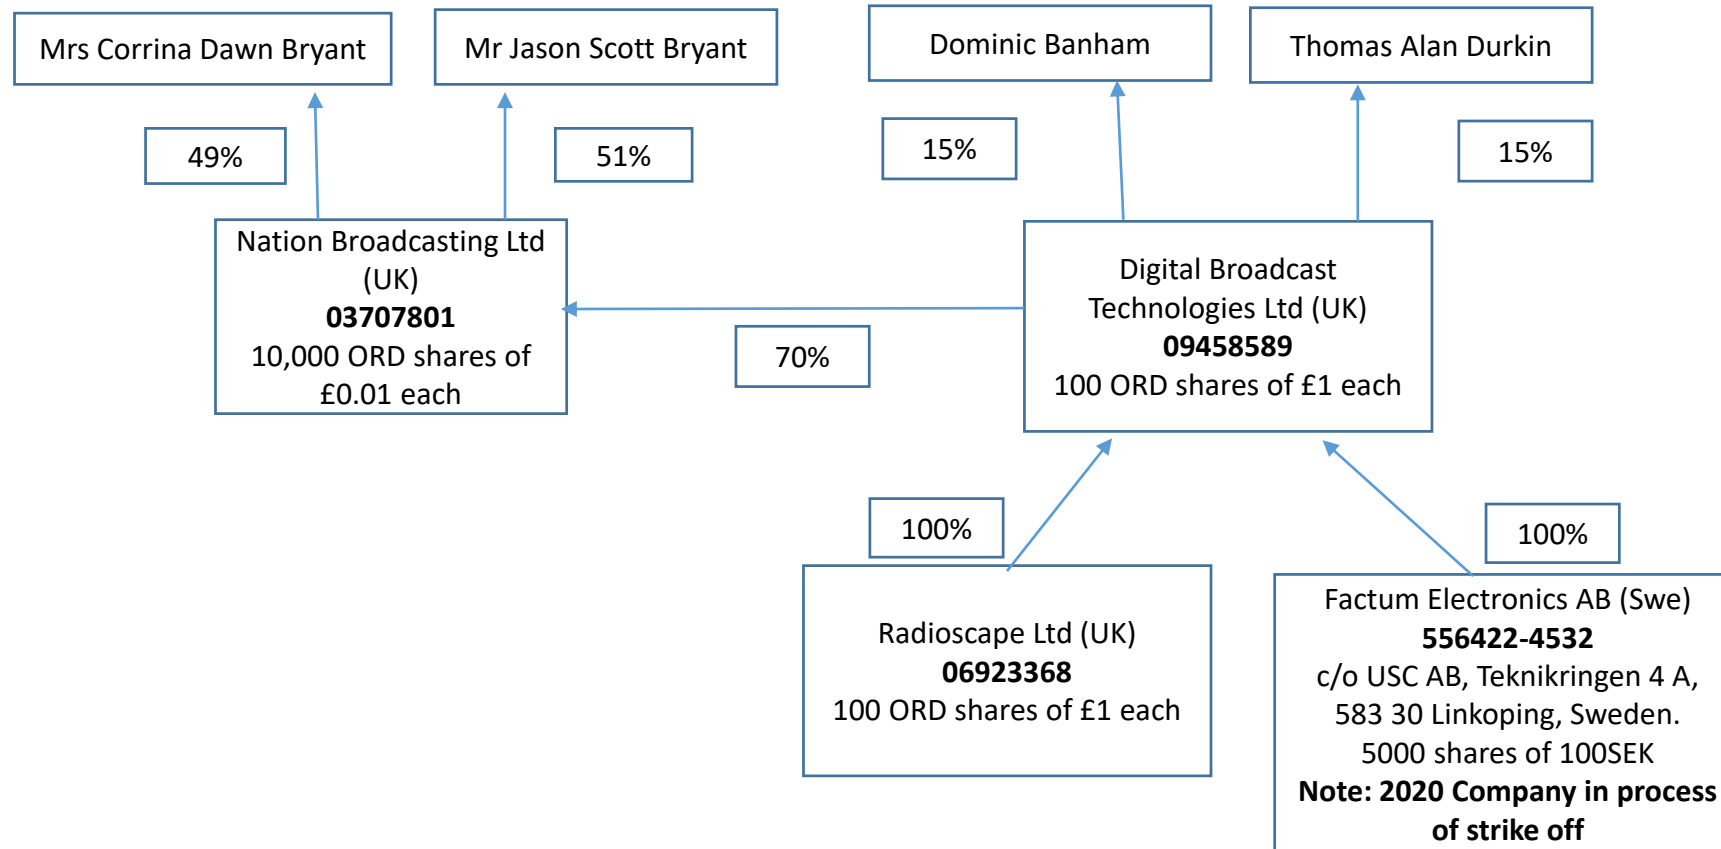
Mrs Corrina Dawn Bryant

Mr Jason Scott Bryant

Dominic Banham

Thomas Alan Durkin

49%

51%

15%

15%

Nation Broadcasting Ltd (UK)
**03707801**
10,000 ORD shares of £0.01 each

70%

Digital Broadcast Technologies Ltd (UK)
**09458589**
100 ORD shares of £1 each

100%

100%

Radioscape Ltd (UK)
**06923368**
100 ORD shares of £1 each

Factum Electronics AB (Swe)
**556422-4532**
c/o USC AB, Teknikringen 4 A, 583 30 Linkoping, Sweden.
5000 shares of 100SEK
**Note: 2020 Company in process of strike off**